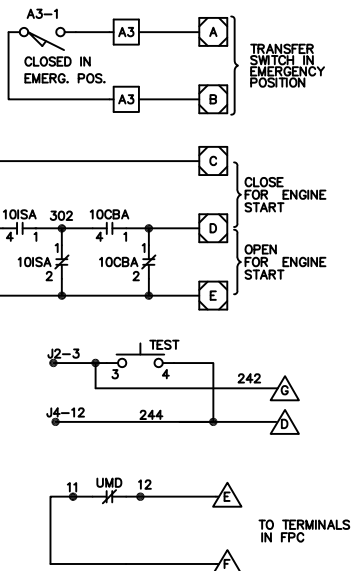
A3-1

CLOSED IN EMERG. POS.

A3

A

A3

B

TRANSFER SWITCH IN EMERGENCY POSITION

C

CLOSE FOR ENGINE START

10ISA 302 10CBA

4 1 4 1

D

1 1

10ISA 10CBA

2 2

OPEN FOR ENGINE START

E

J2-3

TEST

3 4

242

G

J4-12

244

D

11 UMD 12

E

TO TERMINALS IN FPC

F